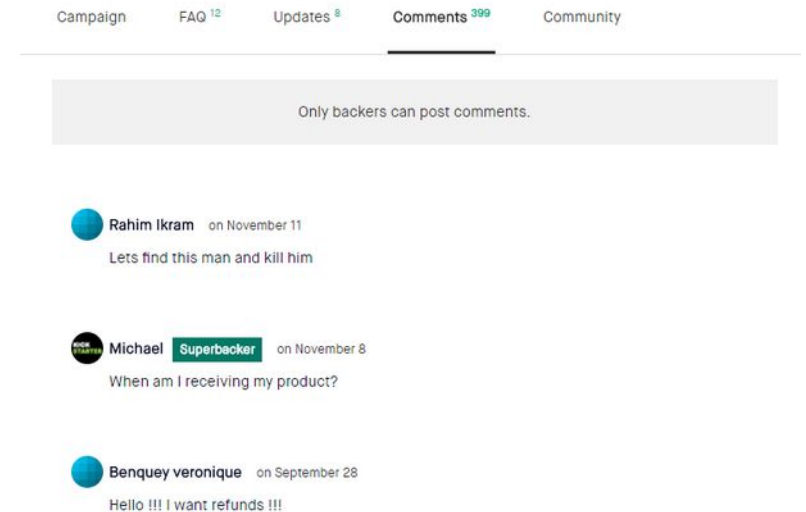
Campaign FAQ 12 Updates 8 Comments 399 Community

Only backers can post comments.

Rahim Ikram on November 11

Lets find this man and kill him

KICK STARTER Michael Superbacker on November 8

When am I receiving my product?

Benquey veronique on September 28

Hello !!! I want refunds !!!